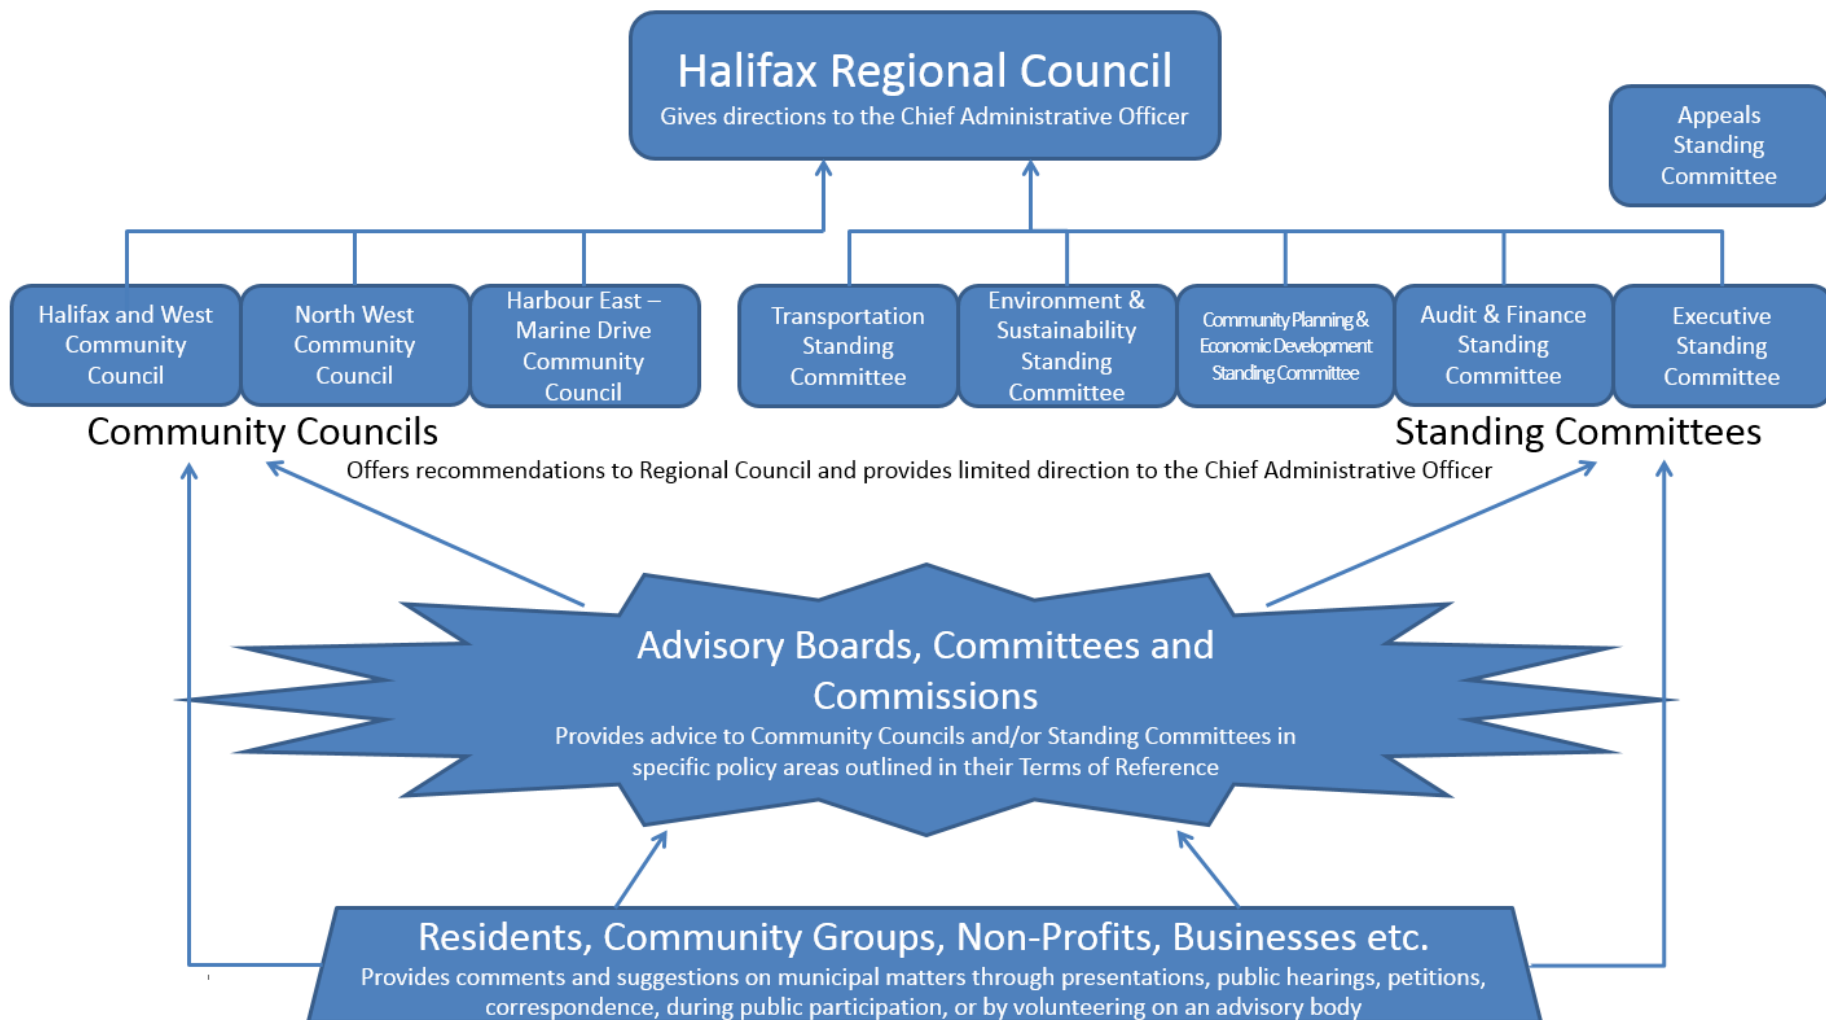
Halifax Regional Council
Gives directions to the Chief Administrative Officer

Appeals Standing Committee

Halifax and West Community Council

North West Community Council

Harbour East – Marine Drive Community Council

Transportation Standing Committee

Environment & Sustainability Standing Committee

Community Planning & Economic Development Standing Committee

Audit & Finance Standing Committee

Executive Standing Committee

Community Councils

Standing Committees

Offers recommendations to Regional Council and provides limited direction to the Chief Administrative Officer

Advisory Boards, Committees and Commissions
Provides advice to Community Councils and/or Standing Committees in specific policy areas outlined in their Terms of Reference

Residents, Community Groups, Non-Profits, Businesses etc.
Provides comments and suggestions on municipal matters through presentations, public hearings, petitions, correspondence, during public participation, or by volunteering on an advisory body